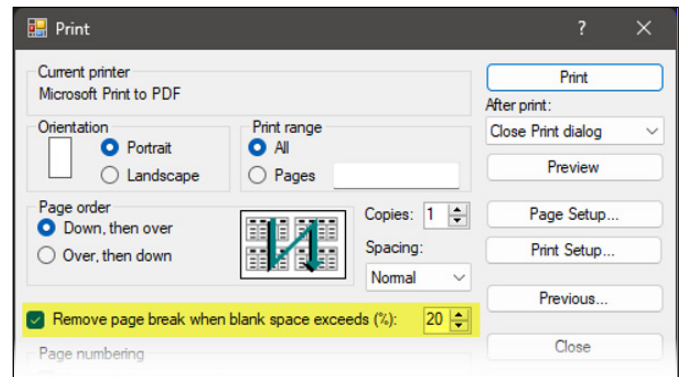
Print
?
Current printer
Microsoft Print to PDF
Orientation
Portrait
Landscape
Print range
All
Pages
Page order
Down, then over
Over, then down
Copies: 1
Spacing:
Normal
Remove page break when blank space exceeds (%): 20
Page numbering
Print
After print:
Close Print dialog
Preview
Page Setup...
Print Setup...
Previous...
Close